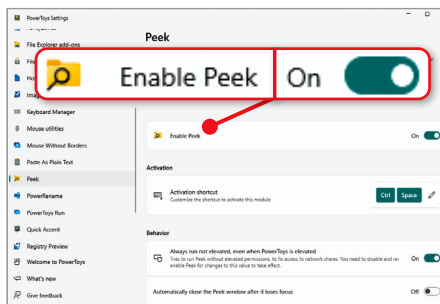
PowerToys Settings

File Explorer add-ons

Peek

Enable Peek

On

Keyboard Manager

Mouse utilities

Mouse Without Borders

Paste As Plain Text

Peek

PowerRename

PowerToys Run

Quick Accent

Registry Preview

Welcome to PowerToys

What's new

Give feedback

Enable Peek

On

Activation

Activation shortcut

Customize the shortcut to activate this module

Ctrl

Space

Behavior

Always run not elevated, even when PowerToys is elevated

Tries to run Peek without elevated permissions, to fix access to network shares. You need to disable and re-enable Peek for changes to this value to take effect.

On

Automatically close the Peek window after it loses focus

Off